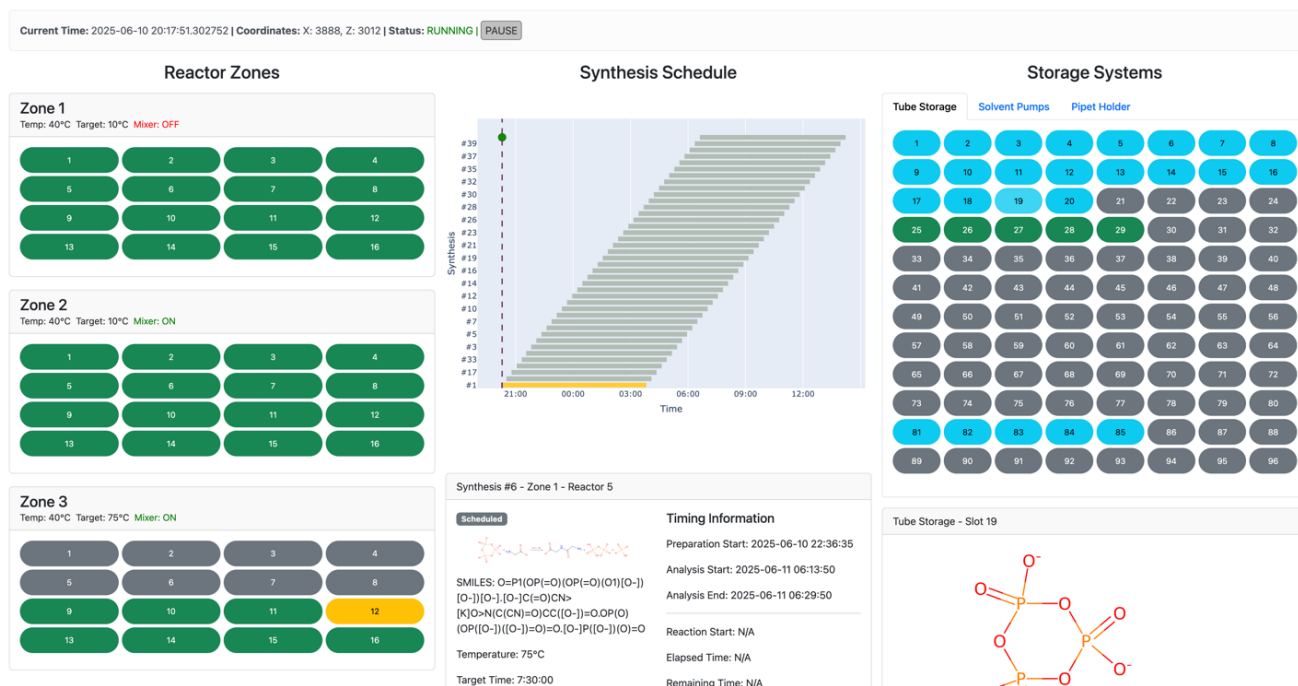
**Current Time:** 2025-06-10 20:17:51.302752 | **Coordinates:** X: 3888, Z: 3012 | **Status:** RUNNING | PAUSE

Reactor Zones

Zone 1
Temp: 40°C Target: 10°C Mixer: OFF

1 2 3 4
5 6 7 8
9 10 11 12
13 14 15 16

Zone 2
Temp: 40°C Target: 10°C Mixer: ON

1 2 3 4
5 6 7 8
9 10 11 12
13 14 15 16

Zone 3
Temp: 40°C Target: 75°C Mixer: ON

1 2 3 4
5 6 7 8
9 10 11 12
13 14 15 16

Synthesis Schedule

#39
#37
#35
#32
#30
#28
#26
#23
#21
#19
#16
#14
#12
#10
#7
#5
#3
#33
#17
#1

Synthesis

21:00 00:00 03:00 06:00 09:00 12:00
Time

Synthesis #6 - Zone 1 - Reactor 5

Scheduled

SMILES: O=P1(OP(=O)(OP(=O)(O1)[O-])[O-])[O-].[O-]C(=O)CN>[K]O>N(C(CN)=O)CC([O-])=O.OP(O)(OP([O-])([O-])=O)=O.[O-]P([O-])(O)=O

Temperature: 75°C

Target Time: 7:30:00

Timing Information

Preparation Start: 2025-06-10 22:36:35

Analysis Start: 2025-06-11 06:13:50

Analysis End: 2025-06-11 06:29:50

Reaction Start: N/A

Elapsed Time: N/A

Remaining Time: N/A

Storage Systems

Tube Storage | Solvent Pumps | Pipet Holder

| 1 | 2 | 3 | 4 | 5 | 6 | 7 | 8 |
|---|---|---|---|---|---|---|---|
| 9 | 10 | 11 | 12 | 13 | 14 | 15 | 16 |
| 17 | 18 | 19 | 20 | 21 | 22 | 23 | 24 |
| 25 | 26 | 27 | 28 | 29 | 30 | 31 | 32 |
| 33 | 34 | 35 | 36 | 37 | 38 | 39 | 40 |
| 41 | 42 | 43 | 44 | 45 | 46 | 47 | 48 |
| 49 | 50 | 51 | 52 | 53 | 54 | 55 | 56 |
| 57 | 58 | 59 | 60 | 61 | 62 | 63 | 64 |
| 65 | 66 | 67 | 68 | 69 | 70 | 71 | 72 |
| 73 | 74 | 75 | 76 | 77 | 78 | 79 | 80 |
| 81 | 82 | 83 | 84 | 85 | 86 | 87 | 88 |
| 89 | 90 | 91 | 92 | 93 | 94 | 95 | 96 |

Tube Storage - Slot 19

$O^-$ O P O O P O O $O^-$ P O